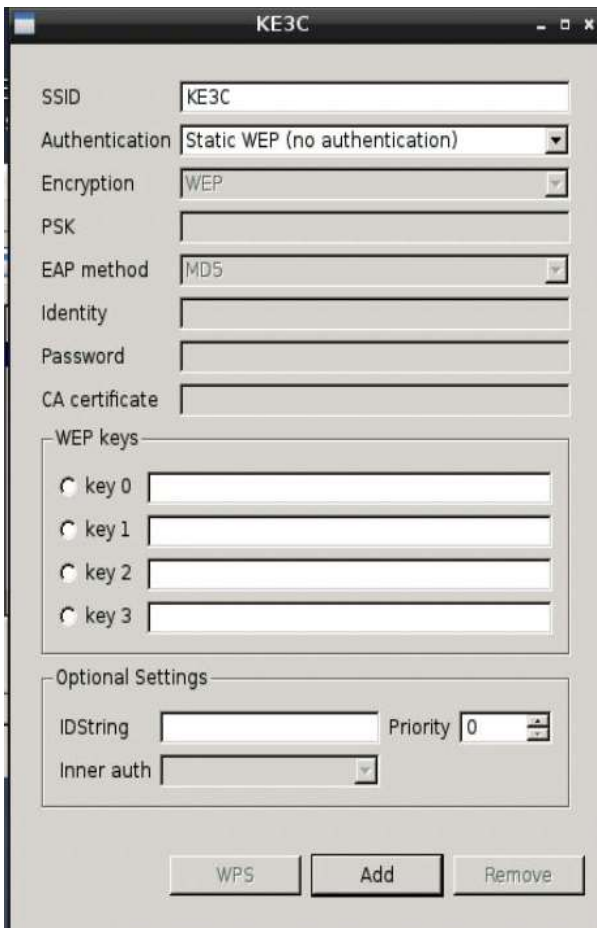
KE3C

SSID KE3C

Authentication Static WEP (no authentication)

Encryption WEP

PSK

EAP method MD5

Identity

Password

CA certificate

WEP keys

key 0

key 1

key 2

key 3

Optional Settings

IDString

Priority 0

Inner auth

WPS

Add

Remove